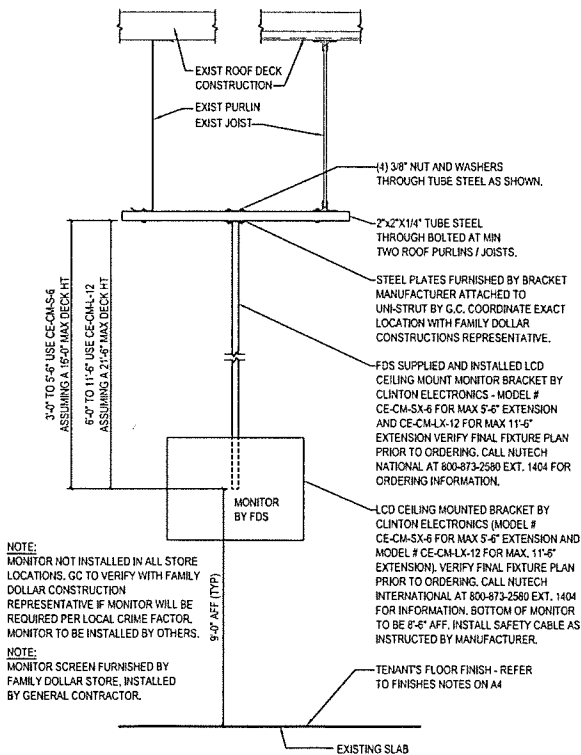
EXIST ROOF DECK CONSTRUCTION

EXIST PURLIN
EXIST JOIST

(4) 3/8" NUT AND WASHERS THROUGH TUBE STEEL AS SHOWN.

2"x2"X1/4" TUBE STEEL THROUGH BOLTED AT MIN TWO ROOF PURLINS / JOISTS.

STEEL PLATES FURNISHED BY BRACKET MANUFACTURER ATTACHED TO UNI-STRUT BY G.C. COORDINATE EXACT LOCATION WITH FAMILY DOLLAR CONSTRUCTIONS REPRESENTATIVE.

FDS SUPPLIED AND INSTALLED LCD CEILING MOUNT MONITOR BRACKET BY CLINTON ELECTRONICS - MODEL # CE-CM-SX-6 FOR MAX 5'-6" EXTENSION AND CE-CM-LX-12 FOR MAX 11'-6" EXTENSION VERIFY FINAL FIXTURE PLAN PRIOR TO ORDERING. CALL NUTECH NATIONAL AT 800-873-2580 EXT. 1404 FOR ORDERING INFORMATION.

3'-0" TO 5'-6" USE CE-CM-S-6 ASSUMING A 15'-0" MAX DECK HT

6'-0" TO 11'-6" USE CE-CM-L-12 ASSUMING A 21'-6" MAX DECK HT

MONITOR BY FDS

LCD CEILING MOUNTED BRACKET BY CLINTON ELECTRONICS (MODEL # CE-CM-SX-6 FOR MAX 5'-6" EXTENSION AND MODEL # CE-CM-LX-12 FOR MAX. 11'-6" EXTENSION). VERIFY FINAL FIXTURE PLAN PRIOR TO ORDERING. CALL NUTECH INTERNATIONAL AT 800-873-2580 EXT. 1404 FOR INFORMATION. BOTTOM OF MONITOR TO BE 8'-6" AFF. INSTALL SAFETY CABLE AS INSTRUCTED BY MANUFACTURER.

NOTE:
MONITOR NOT INSTALLED IN ALL STORE LOCATIONS. GC TO VERIFY WITH FAMILY DOLLAR CONSTRUCTION REPRESENTATIVE IF MONITOR WILL BE REQUIRED PER LOCAL CRIME FACTOR. MONITOR TO BE INSTALLED BY OTHERS.

NOTE:
MONITOR SCREEN FURNISHED BY FAMILY DOLLAR STORE, INSTALLED BY GENERAL CONTRACTOR.

9'-0" AFF (TYP)

TENANT'S FLOOR FINISH - REFER TO FINISHES NOTES ON A4

EXISTING SLAB